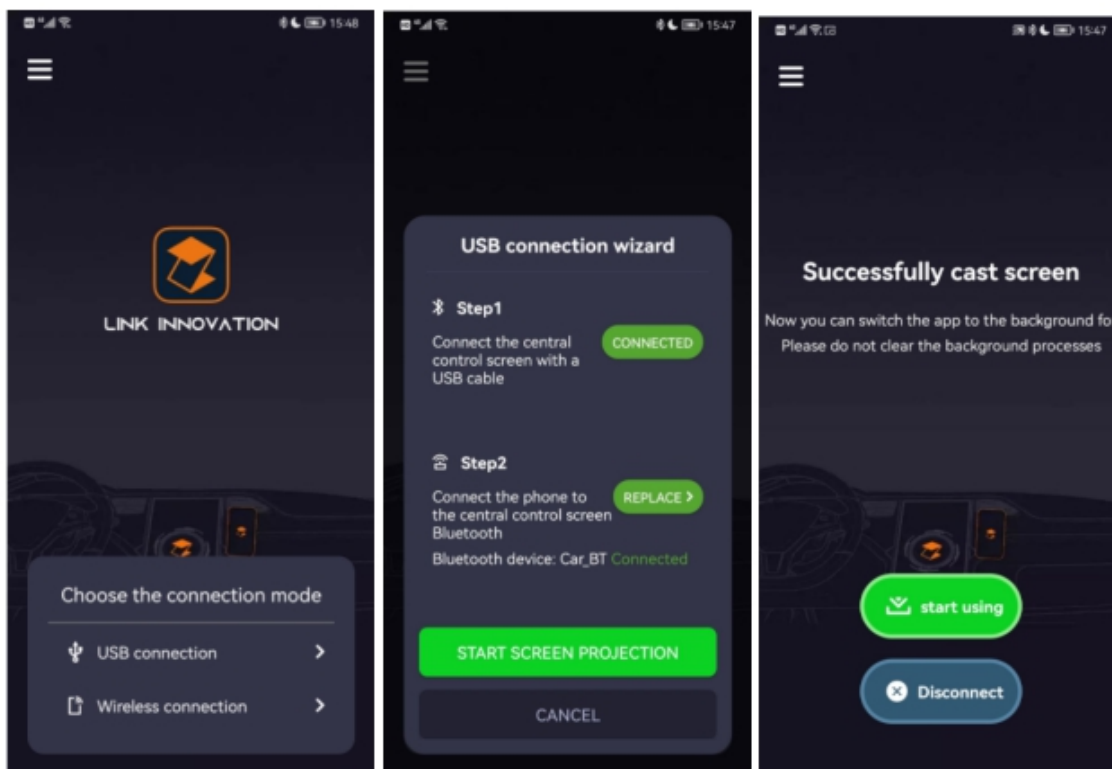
15:48

LINK INNOVATION

Choose the connection mode

USB connection

Wireless connection

15:47

USB connection wizard

Step1

Connect the central control screen with a USB cable

CONNECTED

Step2

Connect the phone to the central control screen Bluetooth

REPLACE

Bluetooth device: Car_BT Connected

START SCREEN PROJECTION

CANCEL

15:47

Successfully cast screen

Now you can switch the app to the background fo

Please do not clear the background processes

start using

Disconnect